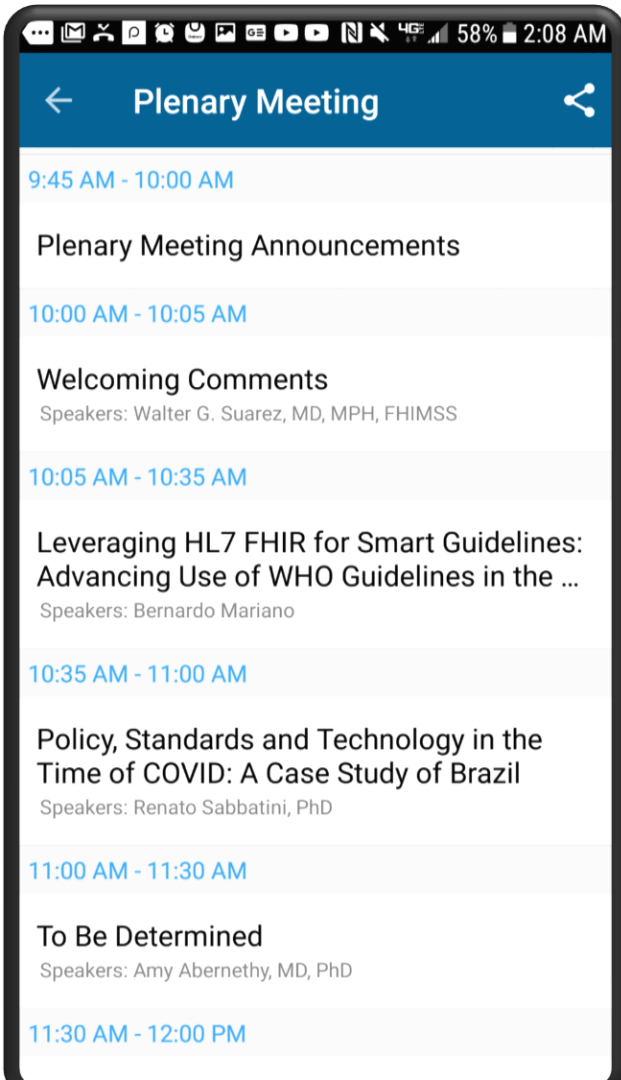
4G 58% 2:08 AM

Plenary Meeting

9:45 AM - 10:00 AM

Plenary Meeting Announcements

10:00 AM - 10:05 AM

Welcoming Comments
Speakers: Walter G. Suarez, MD, MPH, FHIMSS

10:05 AM - 10:35 AM

Leveraging HL7 FHIR for Smart Guidelines: Advancing Use of WHO Guidelines in the ...
Speakers: Bernardo Mariano

10:35 AM - 11:00 AM

Policy, Standards and Technology in the Time of COVID: A Case Study of Brazil
Speakers: Renato Sabbatini, PhD

11:00 AM - 11:30 AM

To Be Determined
Speakers: Amy Abernethy, MD, PhD

11:30 AM - 12:00 PM